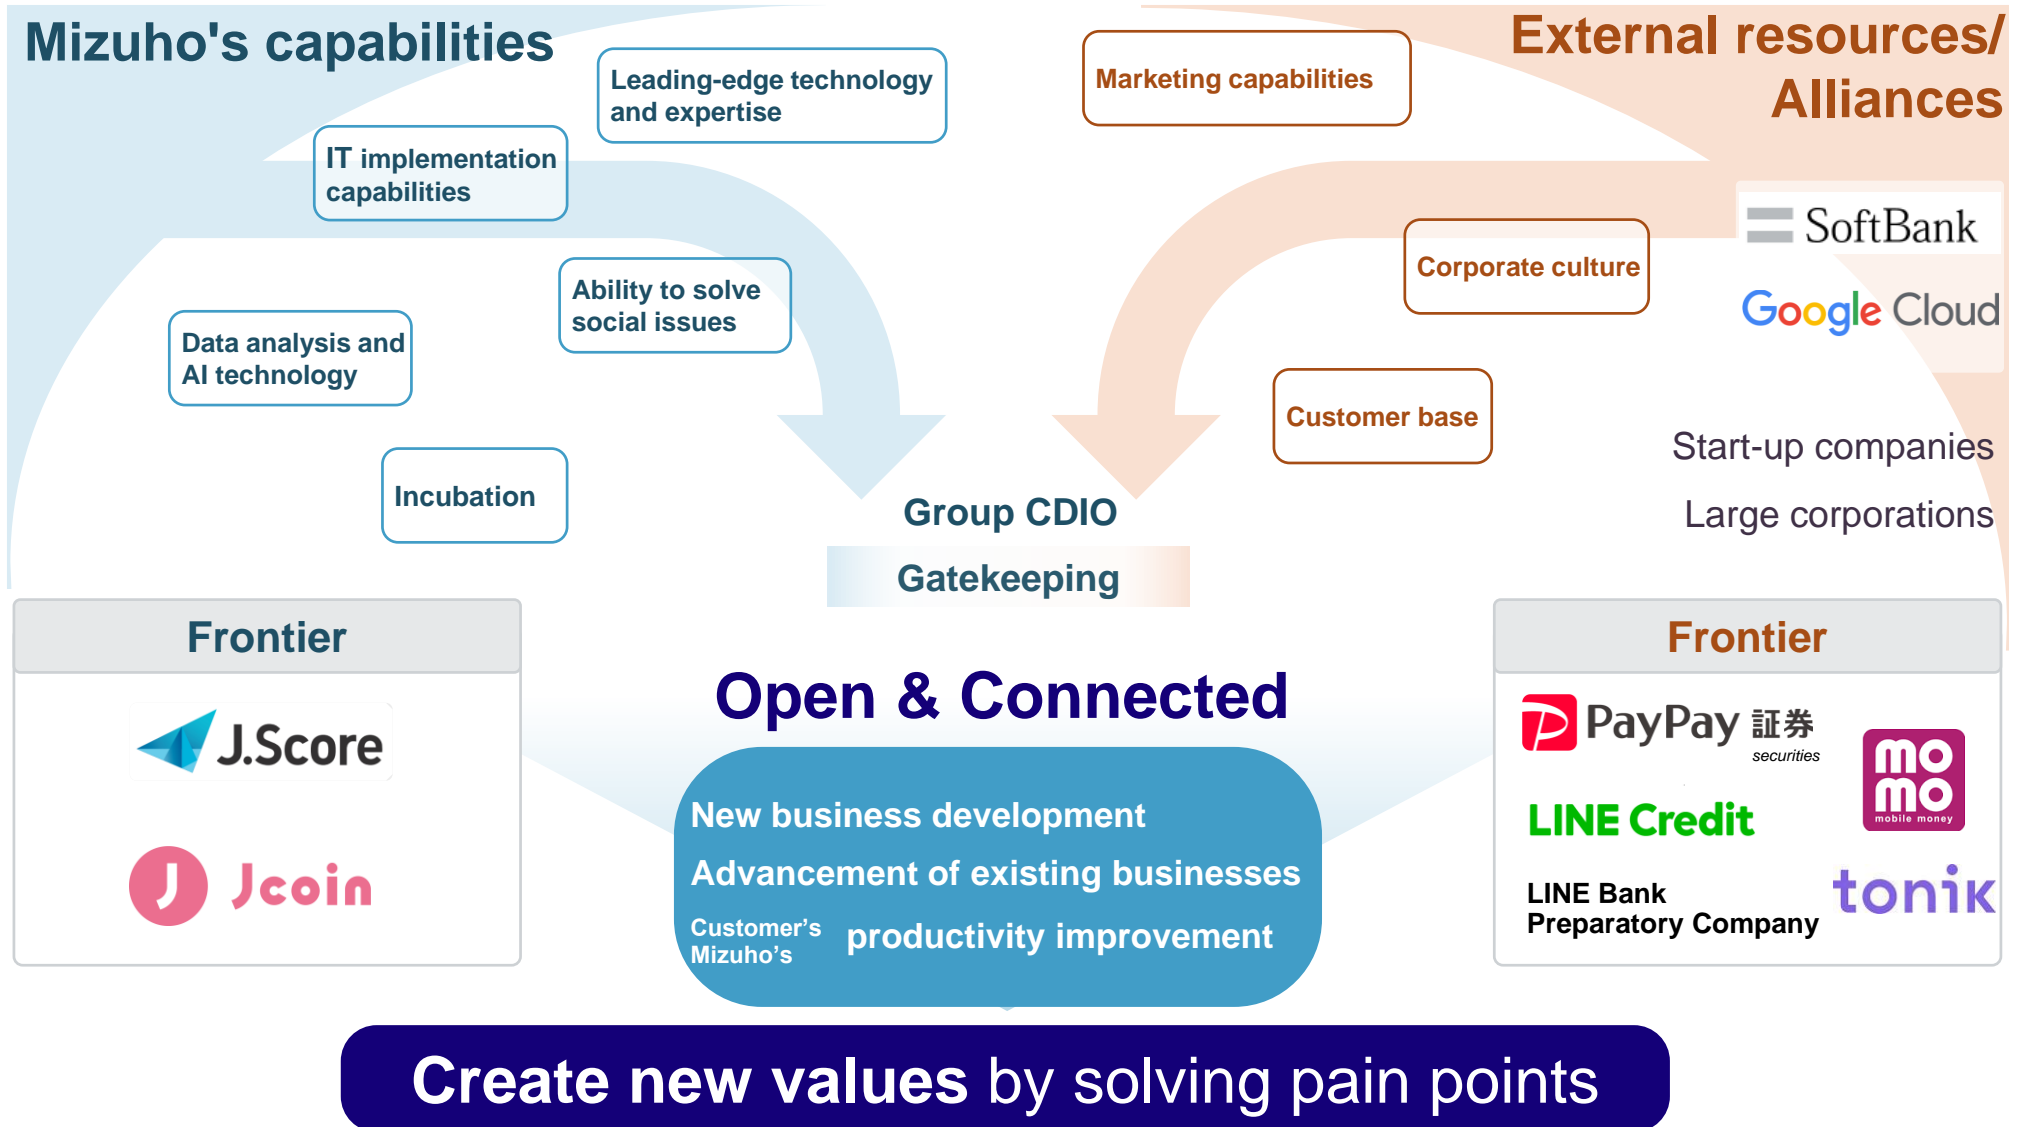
Mizuho's capabilities

Leading-edge technology and expertise

IT implementation capabilities

Ability to solve social issues

Data analysis and AI technology

Incubation

External resources/ Alliances

Marketing capabilities

Corporate culture

SoftBank

Google Cloud

Customer base

Start-up companies

Large corporations

Group CDIO

Gatekeeping

Frontier

J.Score

Jcoin

Open & Connected

New business development

Advancement of existing businesses

Customer's
Mizuho's
productivity improvement

Frontier

PayPay 証券
securities

momo
mobile money

LINE Credit

LINE Bank
Preparatory Company

tonik

Create new values by solving pain points